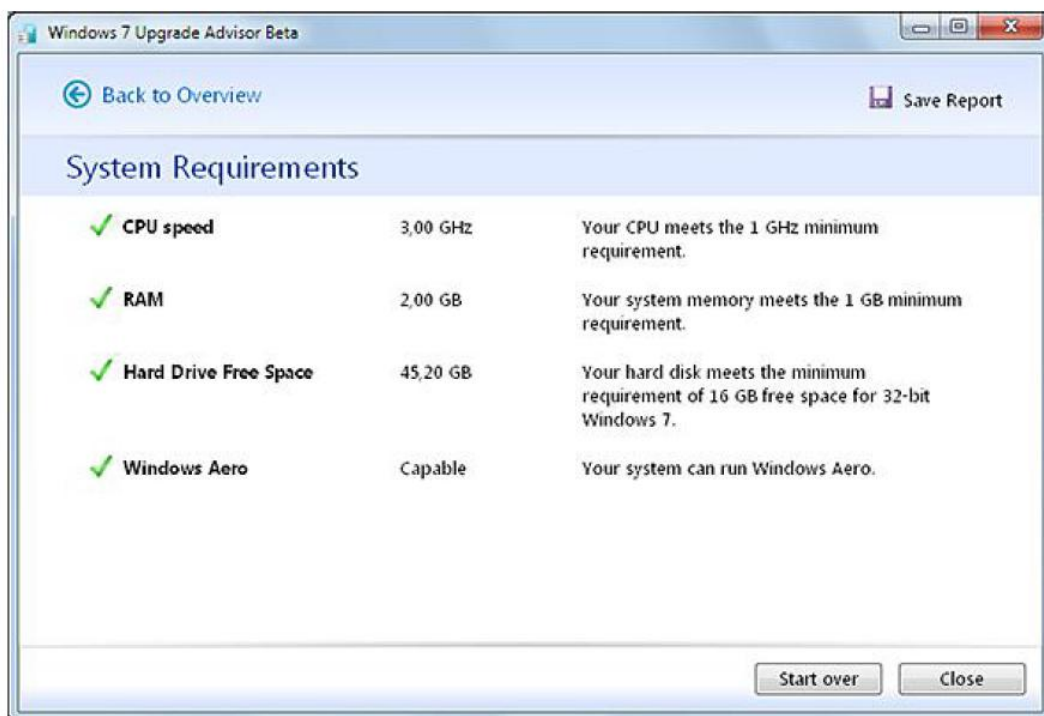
Windows 7 Upgrade Advisor Beta

Back to Overview

Save Report

System Requirements

| | | |
|---|---|---|
| CPU speed | 3,00 GHz | Your CPU meets the 1 GHz minimum requirement. |
| RAM | 2,00 GB | Your system memory meets the 1 GB minimum requirement. |
| Hard Drive Free Space | 45,20 GB | Your hard disk meets the minimum requirement of 16 GB free space for 32-bit Windows 7. |
| Windows Aero | Capable | Your system can run Windows Aero. |

Start over

Close